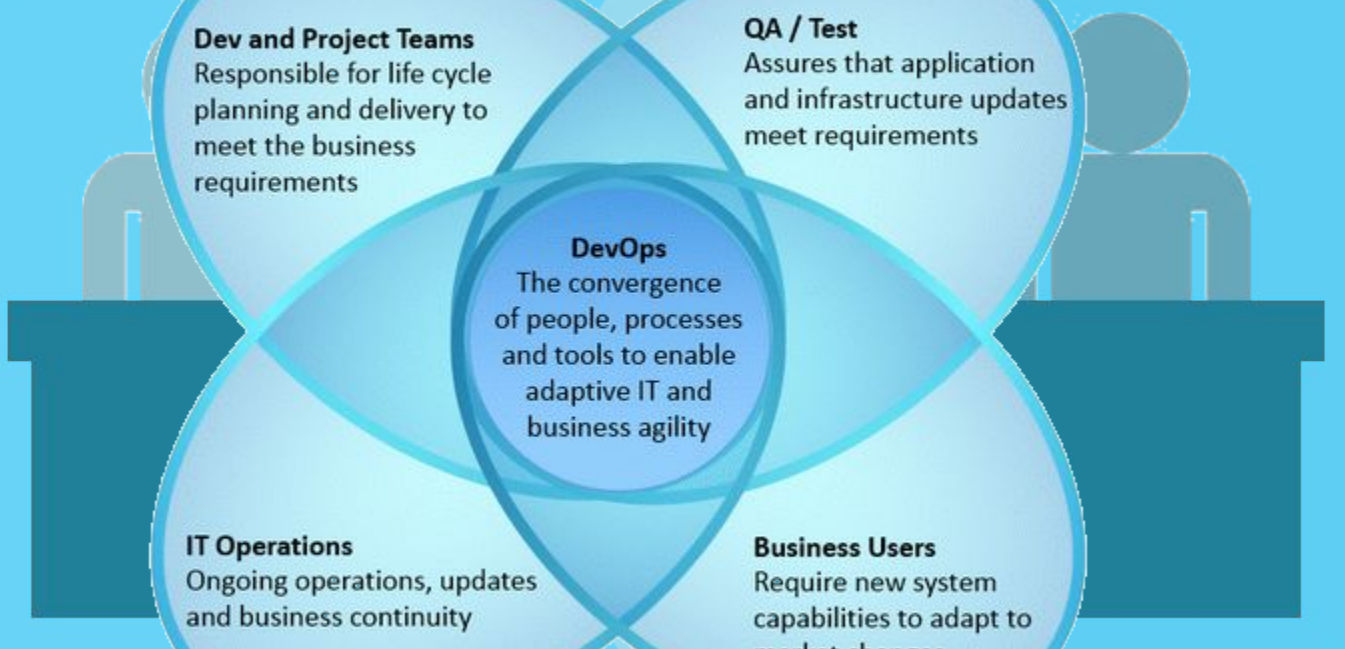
Dev and Project Teams
Responsible for life cycle planning and delivery to meet the business requirements

QA / Test
Assures that application and infrastructure updates meet requirements

DevOps
The convergence of people, processes and tools to enable adaptive IT and business agility

IT Operations
Ongoing operations, updates and business continuity

Business Users
Require new system capabilities to adapt to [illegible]